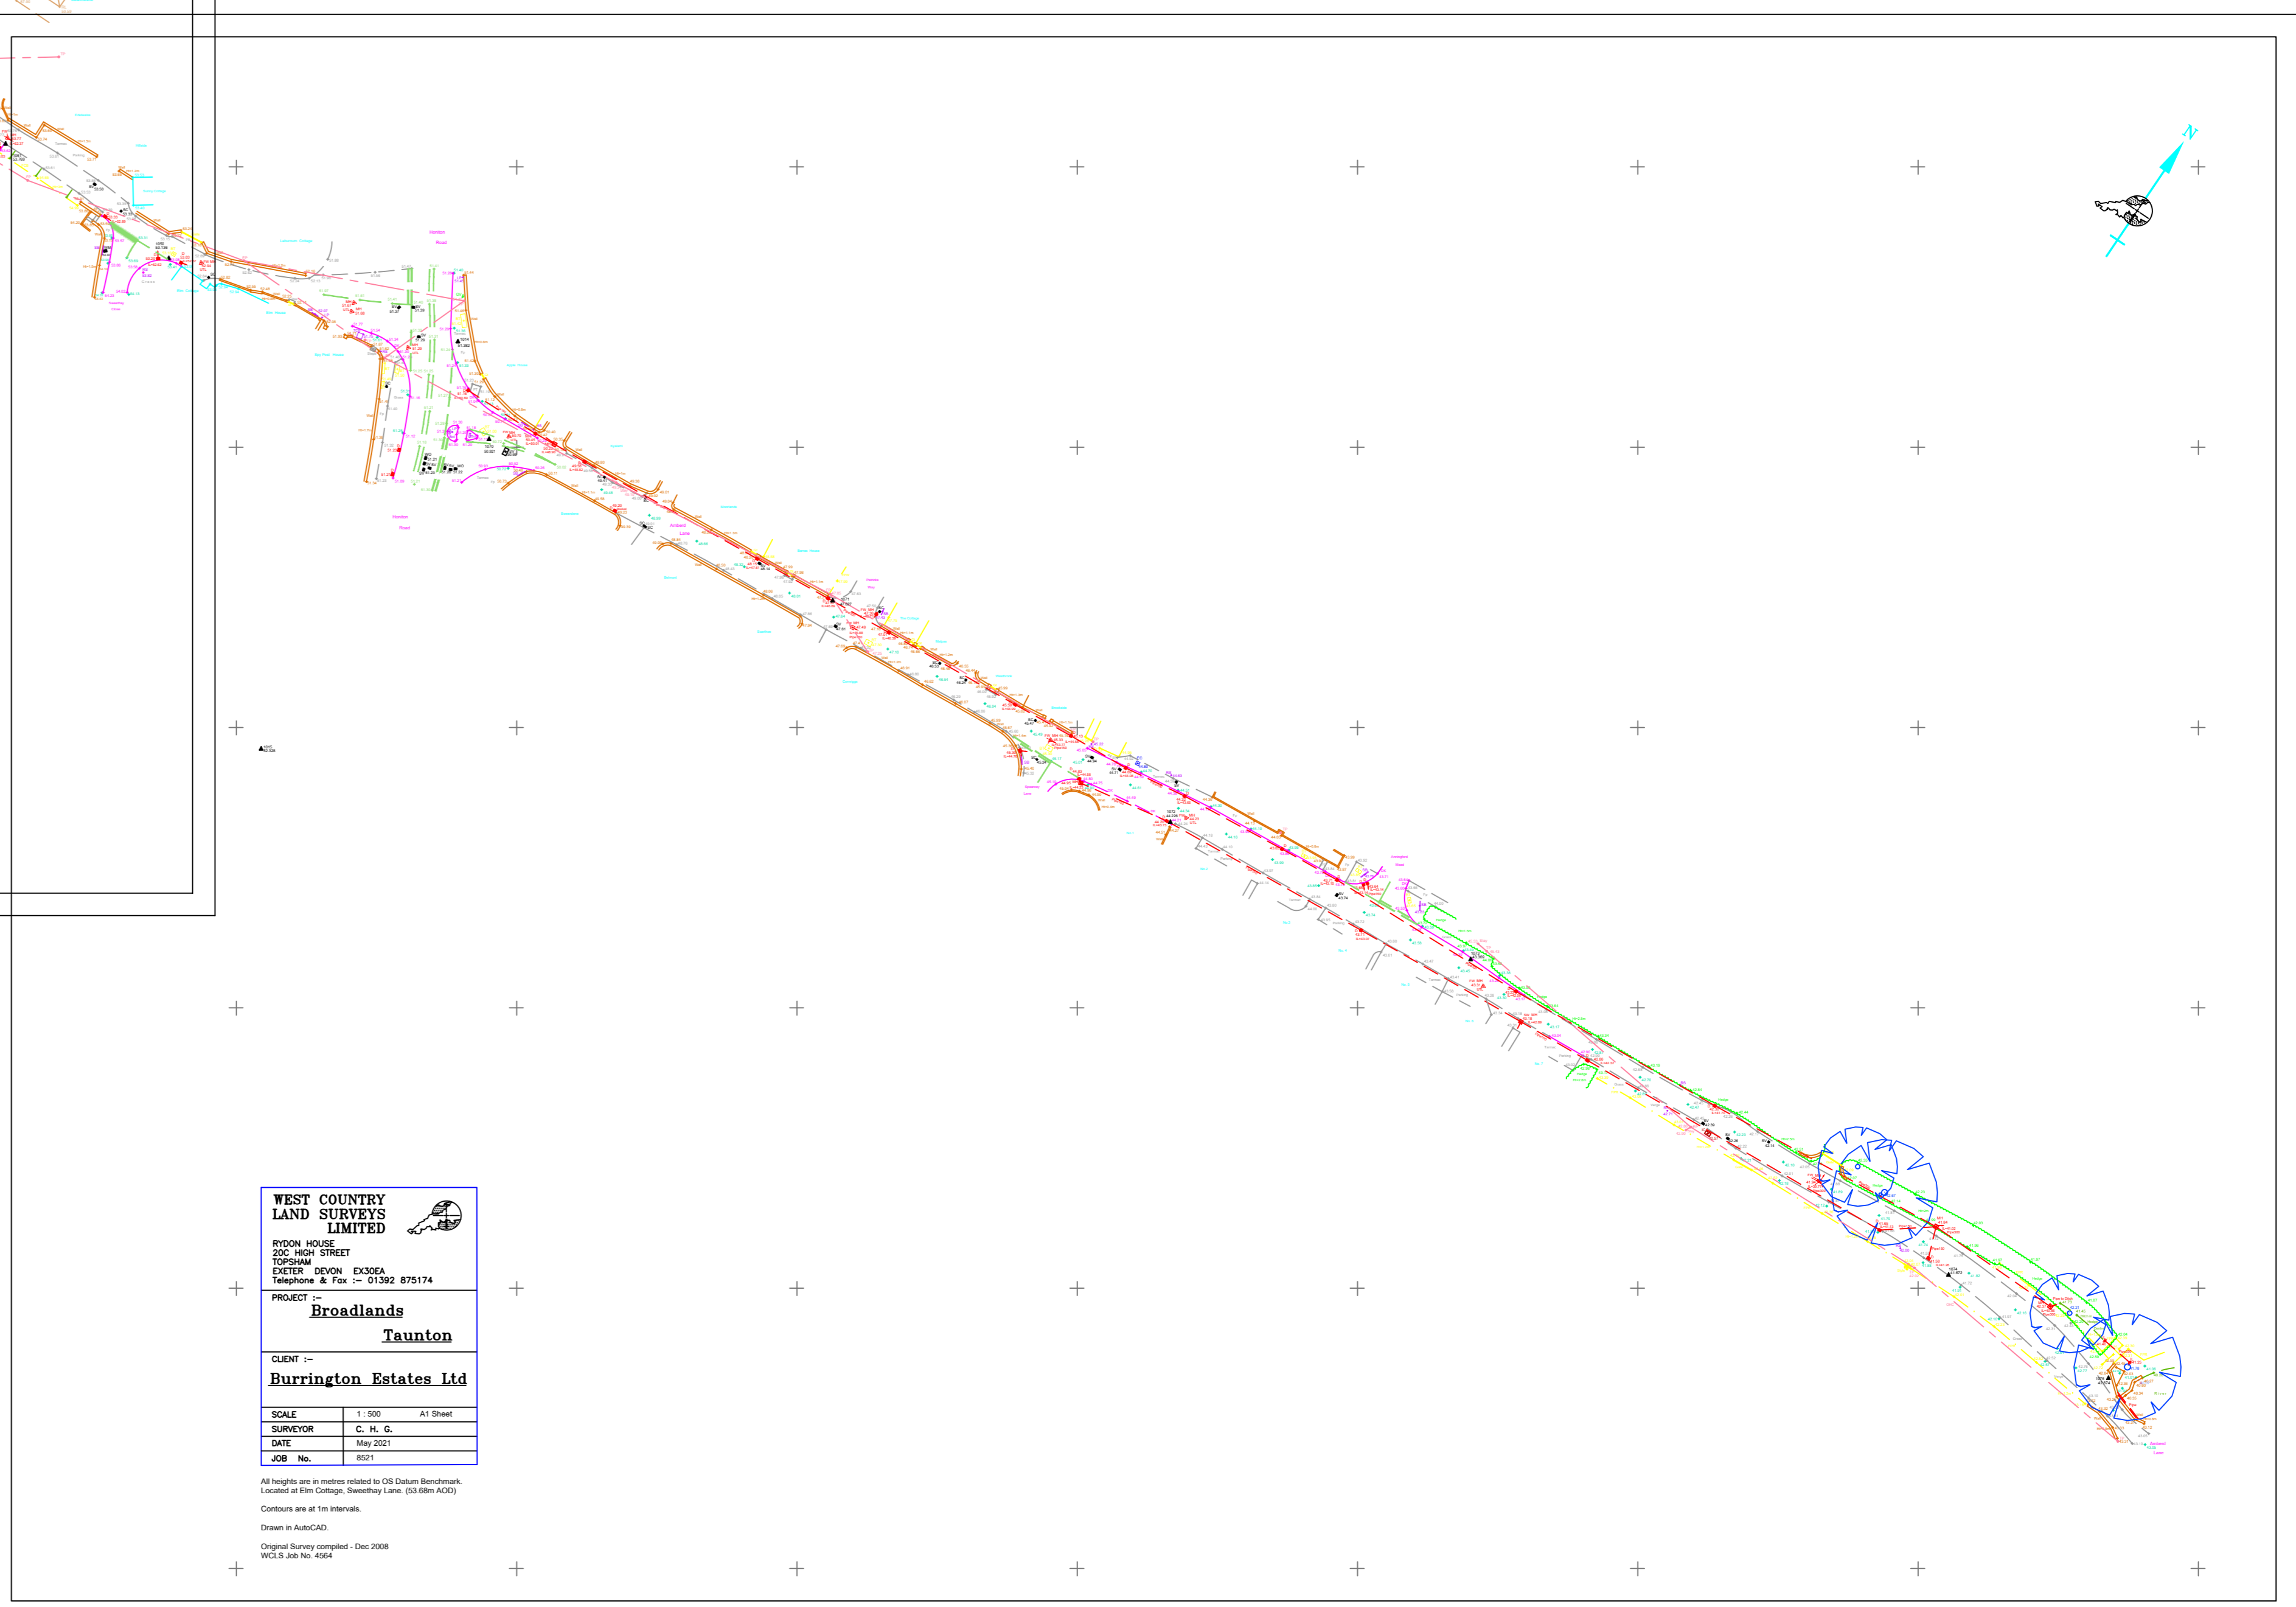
N

WEST COUNTRY
LAND SURVEYS
LIMITED

RYDON HOUSE
20C HIGH STREET
TOPSHAM
EXETER DEVON EX30EA
Telephone & Fax :– 01392 875174

PROJECT :–
Broadlands
Taunton

CLIENT :–
Burrington Estates Ltd

| SCALE | 1 : 500 | A1 Sheet |
|---|---|---|
| SURVEYOR | C. H. G. | |
| DATE | May 2021 | |
| JOB No. | 8521 | |

All heights are in metres related to OS Datum Benchmark. Located at Elm Cottage, Sweethay Lane. (53.68m AOD)

Contours are at 1m intervals.

Drawn in AutoCAD.

Original Survey compiled - Dec 2008
WCLS Job No. 4564